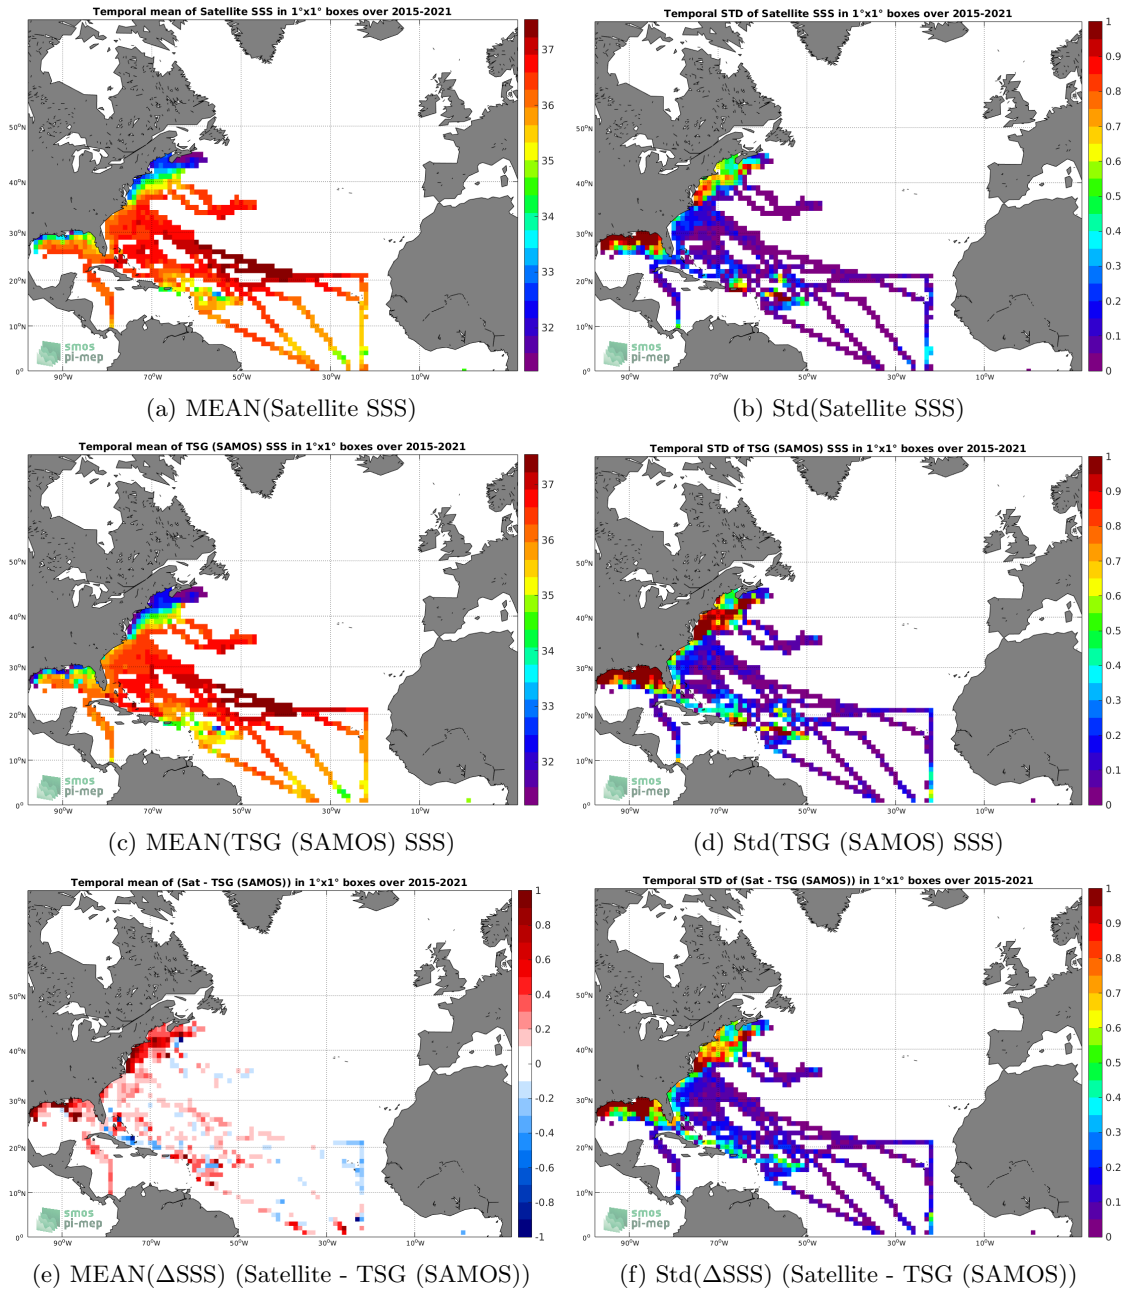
Temporal mean of Satellite SSS in 1°x1° boxes over 2015-2021

37
36
35
34
33
32

50°N
40°N
30°N
20°N
10°N
0°
90°W
70°W
50°W
30°W
10°W

smos pi-mep

(a) MEAN(Satellite SSS)

Temporal STD of Satellite SSS in 1°x1° boxes over 2015-2021

1
0.9
0.8
0.7
0.6
0.5
0.4
0.3
0.2
0.1
0

50°N
40°N
30°N
20°N
10°N
0°
90°W
70°W
50°W
30°W
10°W

smos pi-mep

(b) Std(Satellite SSS)

Temporal mean of TSG (SAMOS) SSS in 1°x1° boxes over 2015-2021

37
36
35
34
33
32

50°N
40°N
30°N
20°N
10°N
0°
90°W
70°W
50°W
30°W
10°W

smos pi-mep

(c) MEAN(TSG (SAMOS) SSS)

Temporal STD of TSG (SAMOS) SSS in 1°x1° boxes over 2015-2021

1
0.9
0.8
0.7
0.6
0.5
0.4
0.3
0.2
0.1
0

50°N
40°N
30°N
20°N
10°N
0°
90°W
70°W
50°W
30°W
10°W

smos pi-mep

(d) Std(TSG (SAMOS) SSS)

Temporal mean of (Sat - TSG (SAMOS)) in 1°x1° boxes over 2015-2021

1
0.8
0.6
0.4
0.2
0
-0.2
-0.4
-0.6
-0.8
-1

50°N
40°N
30°N
20°N
10°N
0°
90°W
70°W
50°W
30°W
10°W

smos pi-mep

(e) MEAN($\Delta$SSS) (Satellite - TSG (SAMOS))

Temporal STD of (Sat - TSG (SAMOS)) in 1°x1° boxes over 2015-2021

1
0.9
0.8
0.7
0.6
0.5
0.4
0.3
0.2
0.1
0

50°N
40°N
30°N
20°N
10°N
0°
90°W
70°W
50°W
30°W
10°W

smos pi-mep

(f) Std($\Delta$SSS) (Satellite - TSG (SAMOS))